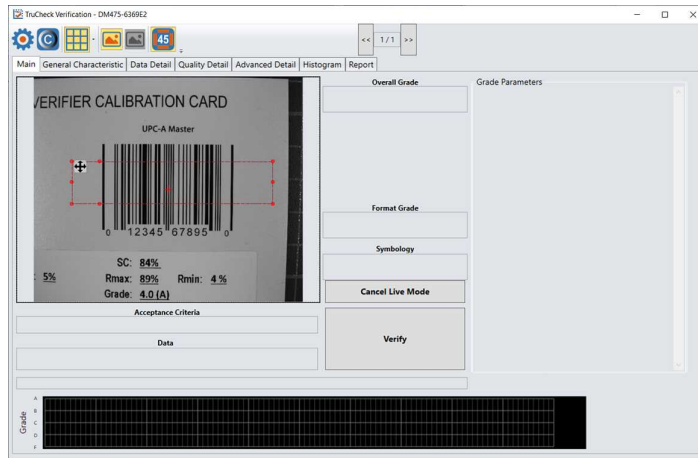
TruCheck Verification - DM475-6369E2

45

<< 1/1 >>

Main General Characteristic Data Detail Quality Detail Advanced Detail Histogram Report

VERIFIER CALIBRATION CARD

UPC-A Master

0 12345 67895 0

SC: 84%

: 5% Rmax: 89% Rmin: 4 %

Grade: 4.0 (A)

Overall Grade

Format Grade

Symbology

Cancel Live Mode

Verify

Grade Parameters

Acceptance Criteria

Data

Grade

A
B
C
D
F